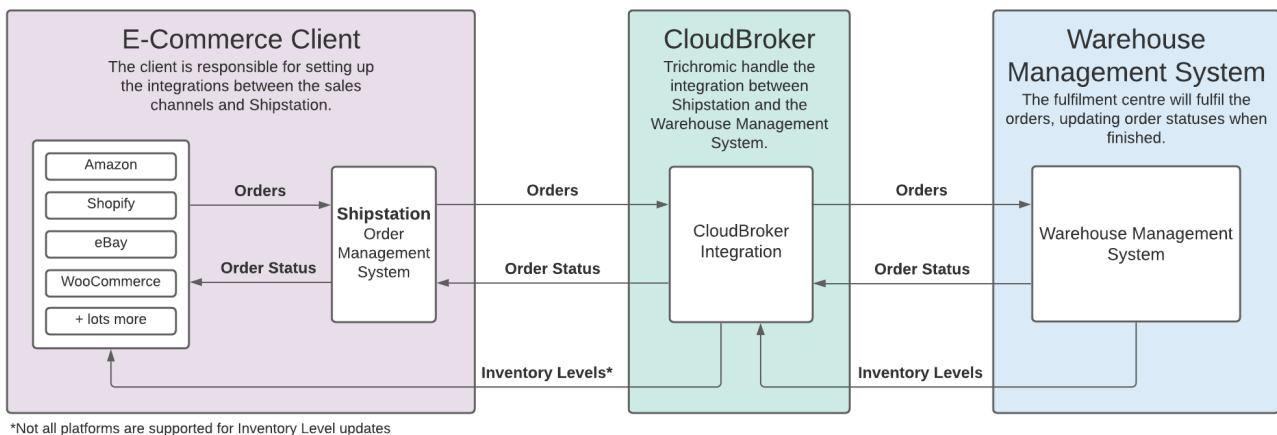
E-Commerce Client

The client is responsible for setting up the integrations between the sales channels and Shipstation.

Amazon

Shopify

eBay

WooCommerce

+ lots more

Orders

Order Status

Shipstation
Order Management System

CloudBroker

Trichromic handle the integration between Shipstation and the Warehouse Management System.

Orders

Order Status

CloudBroker Integration

Warehouse Management System

The fulfilment centre will fulfil the orders, updating order statuses when finished.

Orders

Order Status

Warehouse Management System

Inventory Levels*

Inventory Levels

*Not all platforms are supported for Inventory Level updates